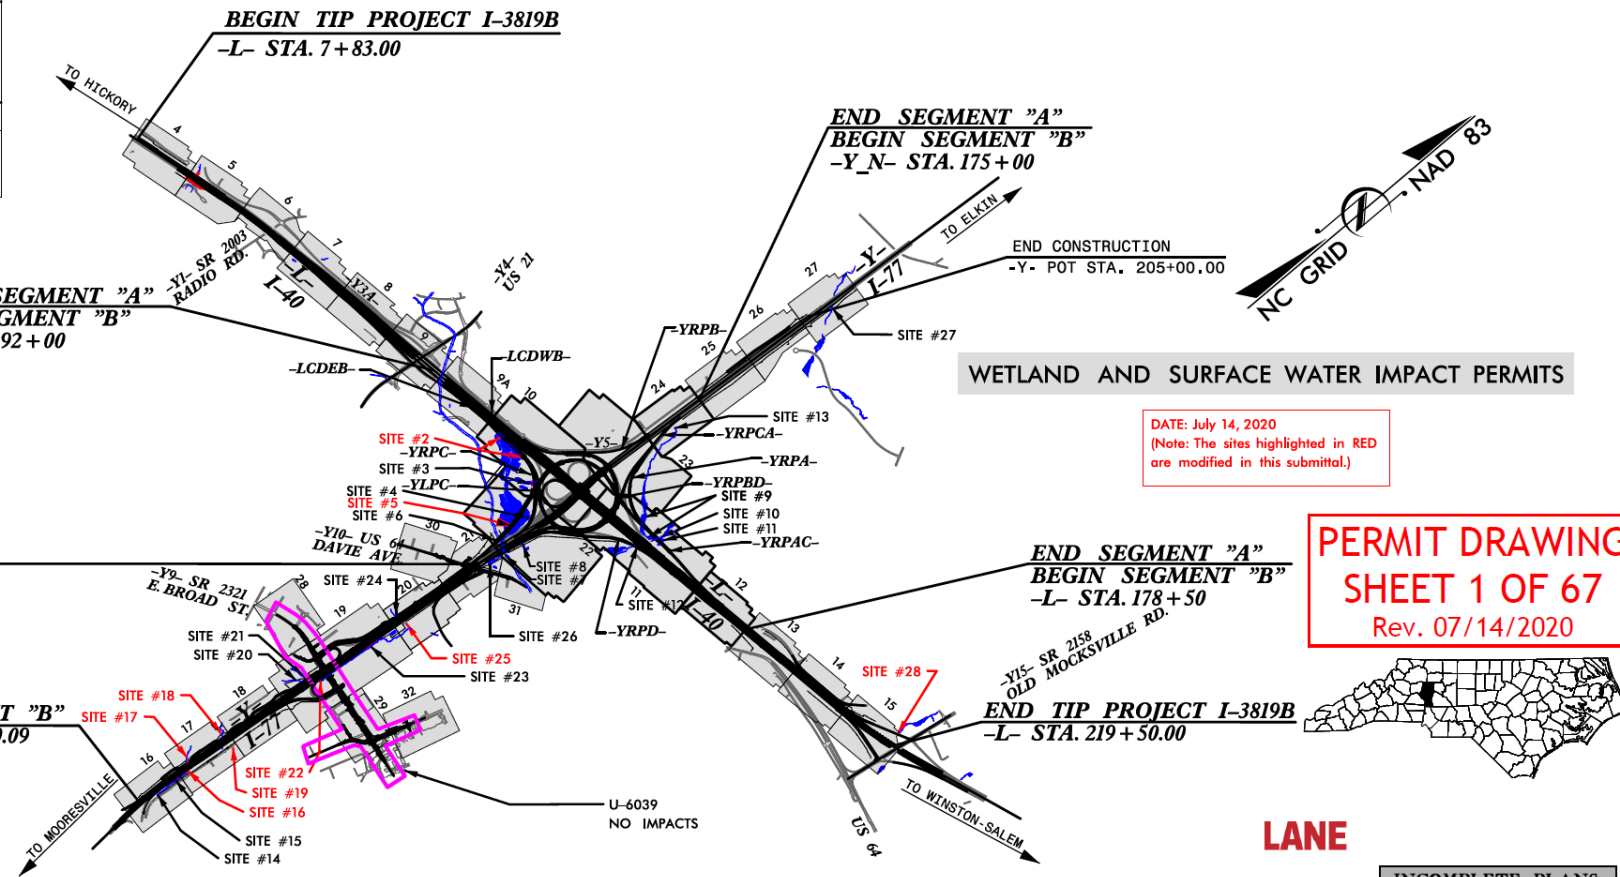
BEGIN TIP PROJECT I-3819B
-L- STA. 7+83.00

TO HICKORY

END SEGMENT "A"
BEGIN SEGMENT "B"
-Y_N- STA. 175+00

TO ELKIN

END CONSTRUCTION
-Y- POT STA. 205+00.00

NC GRID NAD 83

SEGMENT "A"
GMENT "B"
92+00

-Y1- SR 2003 RADIO RD.
-Y4- US 21
I-40
-Y3A-
-Y-
I-77

4 5 6 7 8 9 9A 10 24 25 26 27 23 22 21 30 28 19 20 31 18 17 16 29 32 11 12 13 14 15

-LCDWB-
-LCDEB-
-YRPB-
-YRPCA-
-YRPA-
-Y5-
-YRPC-
-YLPC-
-YRPBD-
-YRPAC-
-YRPD-

SITE #27
SITE #13
SITE #2
SITE #3
SITE #4
SITE #5
SITE #6
SITE #9
SITE #10
SITE #11
SITE #8
SITE #7
SITE #12
SITE #24
SITE #26
SITE #21
SITE #20
SITE #25
SITE #23
SITE #18
SITE #17
SITE #22
SITE #19
SITE #16
SITE #15
SITE #14
SITE #28

-Y10- US 64 DAVIE AVE.
-Y9- SR 2321 E. BROAD ST.

WETLAND AND SURFACE WATER IMPACT PERMITS

DATE: July 14, 2020
(Note: The sites highlighted in RED are modified in this submittal.)

PERMIT DRAWING
SHEET 1 OF 67
Rev. 07/14/2020

END SEGMENT "A"
BEGIN SEGMENT "B"
-L- STA. 178+50

-Y15- SR 2158 OLD MOCKSVILLE RD.

END TIP PROJECT I-3819B
-L- STA. 219+50.00

T "B"
.09

TO MOORESVILLE

U-6039
NO IMPACTS

US 64
TO WINSTON-SALEM

LANE